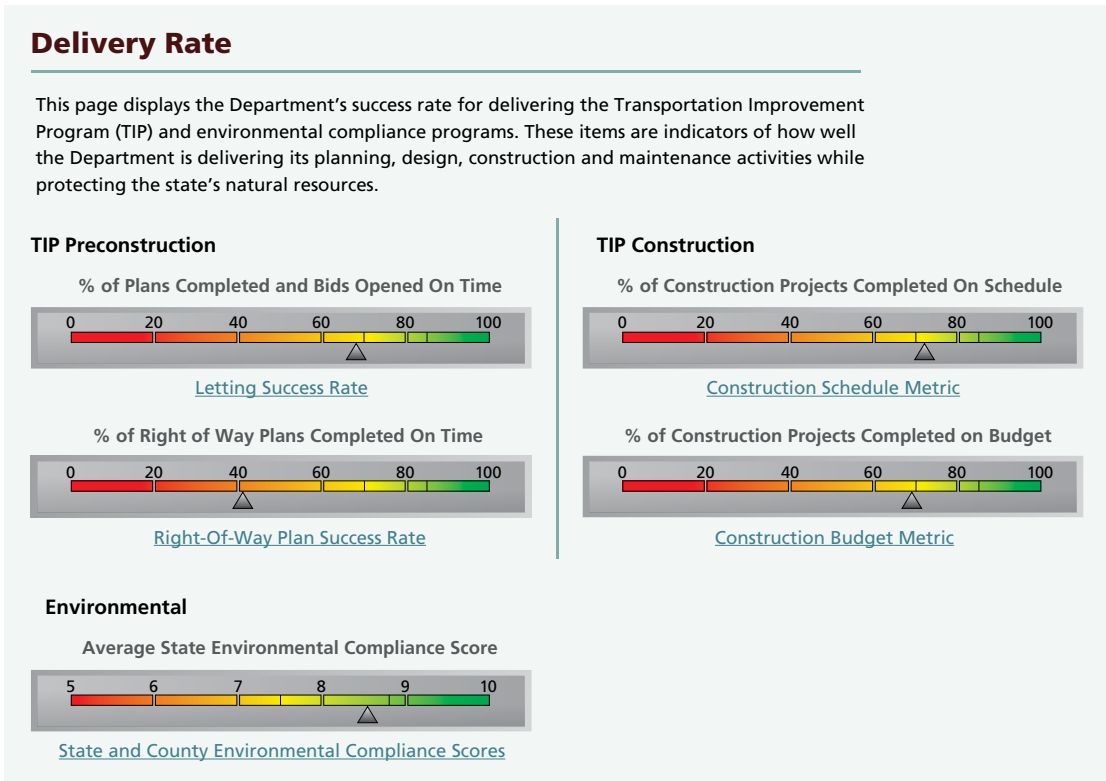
Delivery Rate

This page displays the Department's success rate for delivering the Transportation Improvement Program (TIP) and environmental compliance programs. These items are indicators of how well the Department is delivering its planning, design, construction and maintenance activities while protecting the state's natural resources.

TIP Preconstruction

% of Plans Completed and Bids Opened On Time

0 20 40 60 80 100

Letting Success Rate

% of Right of Way Plans Completed On Time

0 20 40 60 80 100

Right-Of-Way Plan Success Rate

TIP Construction

% of Construction Projects Completed On Schedule

0 20 40 60 80 100

Construction Schedule Metric

% of Construction Projects Completed on Budget

0 20 40 60 80 100

Construction Budget Metric

Environmental

Average State Environmental Compliance Score

5 6 7 8 9 10

State and County Environmental Compliance Scores